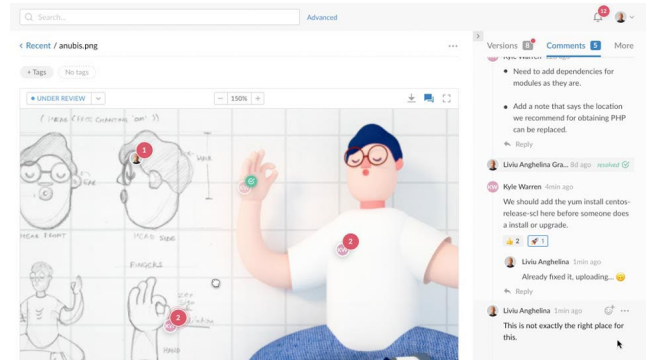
Search...

Advanced

12

< Recent / anubis.png

+ Tags

No tags

UNDER REVIEW

150%

(HEAD STYLE CHANTING 'OM')

HEAD FRONT

HEAD SIDE

FINGERS

1

2

2

Versions 8

Comments 5

More

Kyle Warren

Need to add dependencies for modules as they are.

Add a note that says the location we recommend for obtaining PHP can be replaced.

Reply

Liviu Anghelina Gra... 8d ago resolved

Kyle Warren 2min ago

We should add the yum install centos-release-scl here before someone does a install or upgrade.

2 1

Liviu Anghelina 1min ago

Already fixed it, uploading...

Reply

Liviu Anghelina 1min ago

This is not exactly the right place for this.